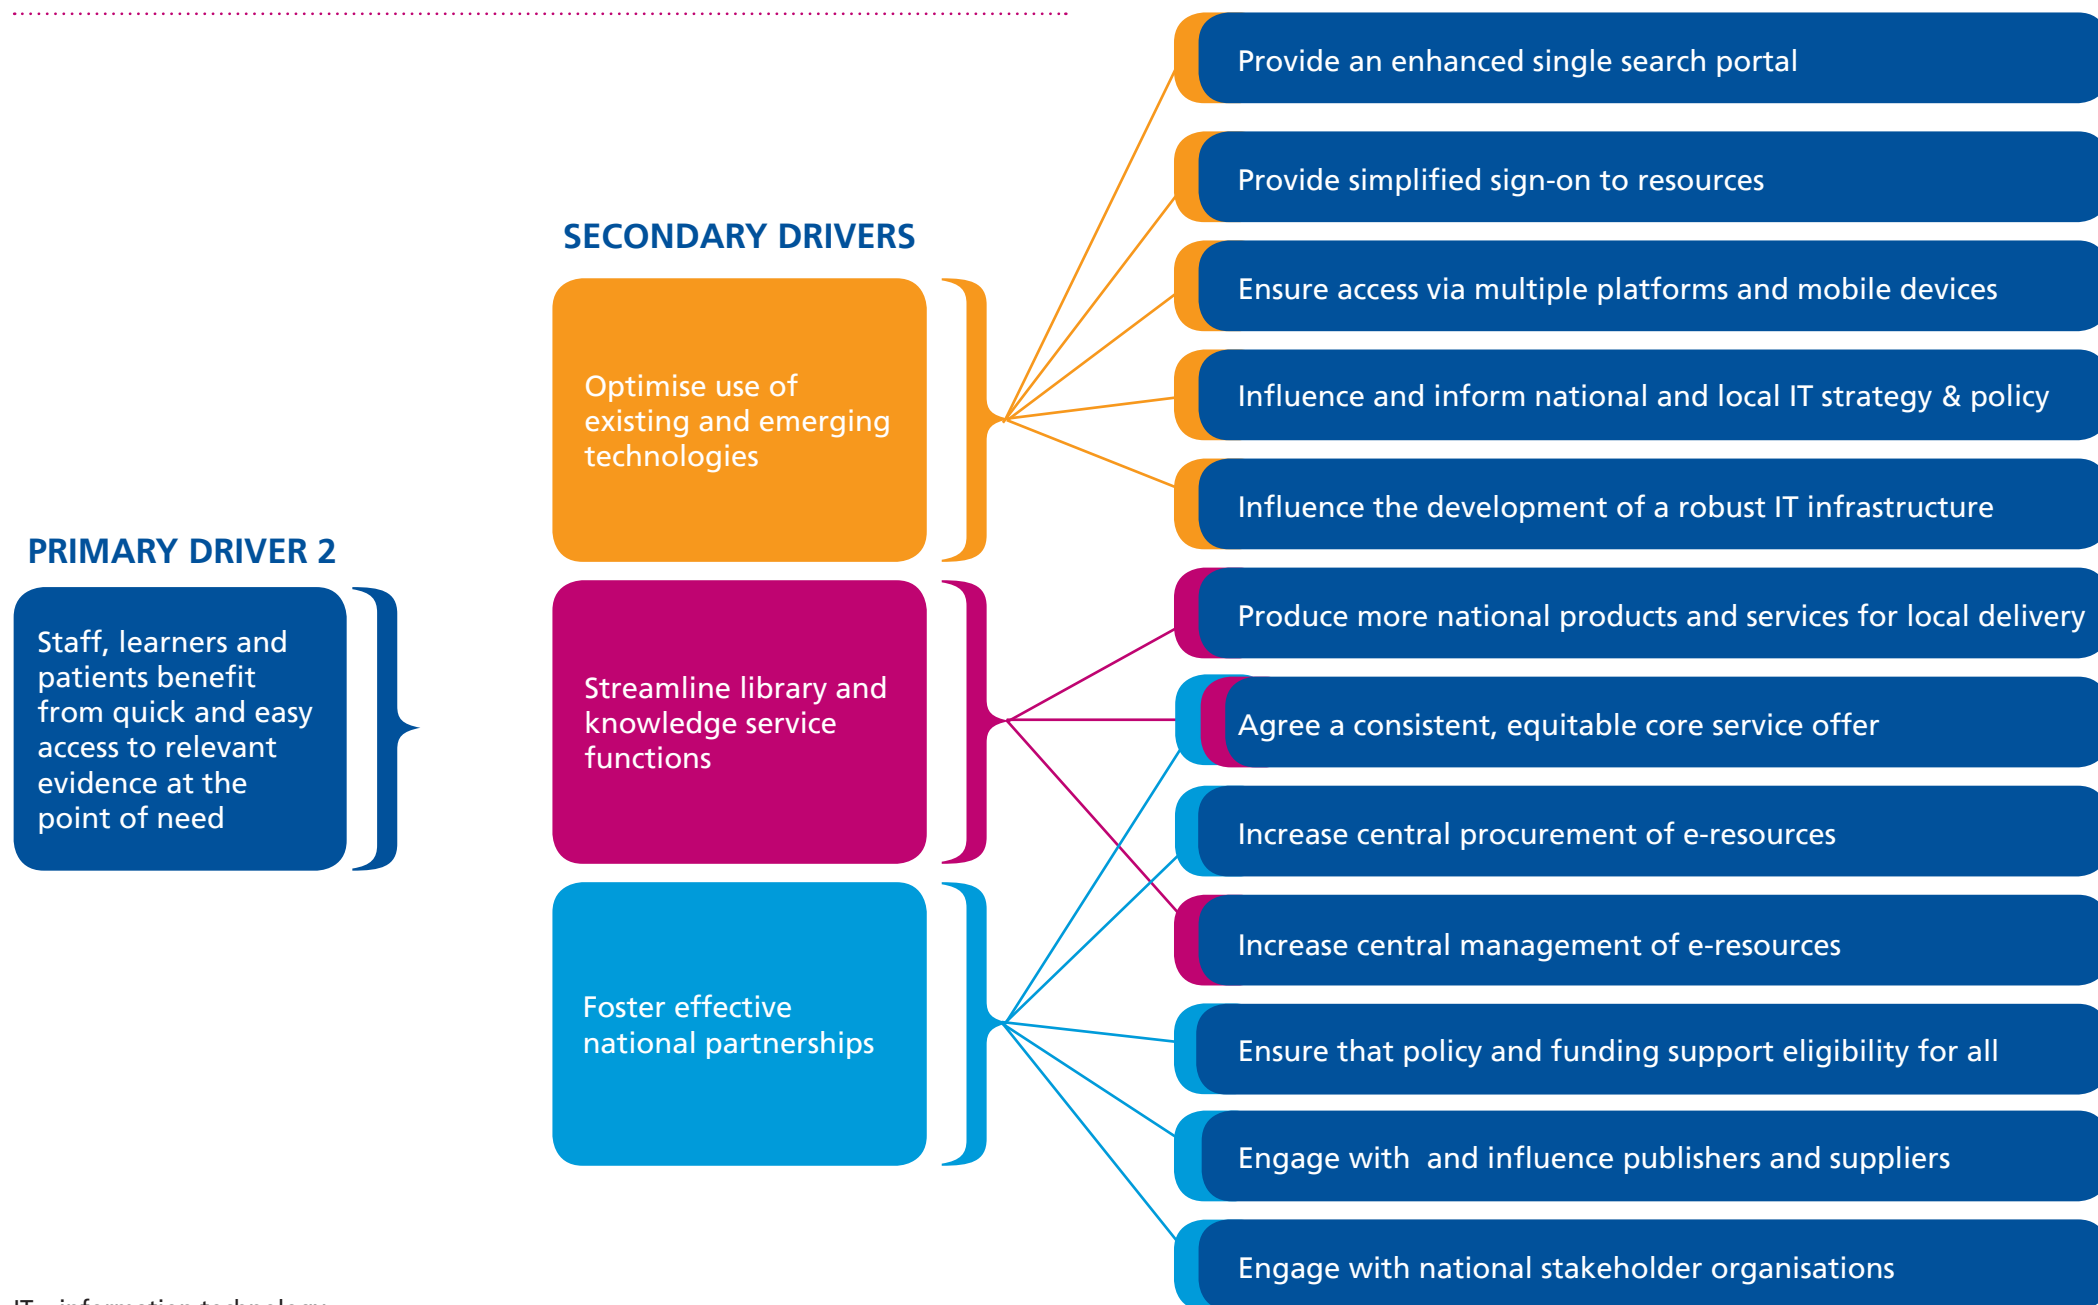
PRIMARY DRIVER 2

Staff, learners and patients benefit from quick and easy access to relevant evidence at the point of need

SECONDARY DRIVERS

Optimise use of existing and emerging technologies

Streamline library and knowledge service functions

Foster effective national partnerships

Provide an enhanced single search portal

Provide simplified sign-on to resources

Ensure access via multiple platforms and mobile devices

Influence and inform national and local IT strategy & policy

Influence the development of a robust IT infrastructure

Produce more national products and services for local delivery

Agree a consistent, equitable core service offer

Increase central procurement of e-resources

Increase central management of e-resources

Ensure that policy and funding support eligibility for all

Engage with and influence publishers and suppliers

Engage with national stakeholder organisations

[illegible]